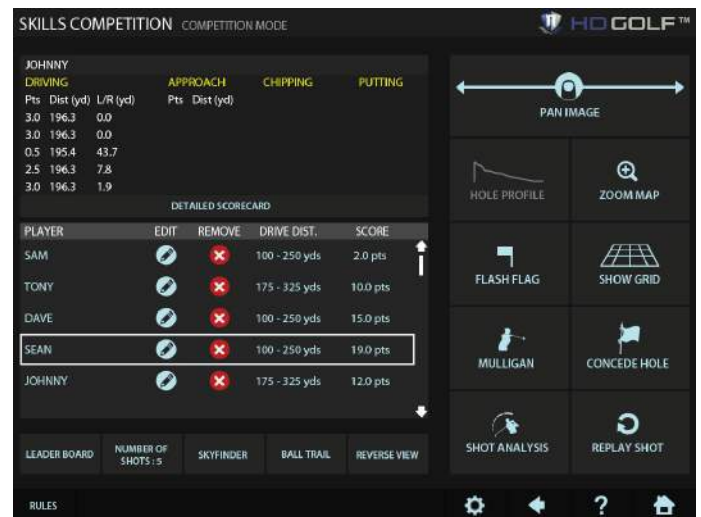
SKILLS COMPETITION COMPETITION MODE

HD GOLF™

JOHNNY

| DRIVING | | | APPROACH | | CHIPPING | PUTTING |
|---|---|---|---|---|---|---|
| Pts | Dist (yd) | L/R (yd) | Pts | Dist (yd) | | |
| 3.0 | 196.3 | 0.0 | | | | |
| 3.0 | 196.3 | 0.0 | | | | |
| 0.5 | 195.4 | 43.7 | | | | |
| 2.5 | 196.3 | 7.8 | | | | |
| 3.0 | 196.3 | 1.9 | | | | |

DETAILED SCORECARD

| PLAYER | EDIT | REMOVE | DRIVE DIST. | SCORE |
|---|---|---|---|---|
| SAM | | | 100 - 250 yds | 2.0 pts |
| TONY | | | 175 - 325 yds | 10.0 pts |
| DAVE | | | 100 - 250 yds | 15.0 pts |
| SEAN | | | 100 - 250 yds | 19.0 pts |
| JOHNNY | | | 175 - 325 yds | 12.0 pts |

LEADER BOARD
NUMBER OF SHOTS : 5
SKYFINDER
BALL TRAIL
REVERSE VIEW

PAN IMAGE
HOLE PROFILE
ZOOM MAP
FLASH FLAG
SHOW GRID
MULLIGAN
CONCEDE HOLE
SHOT ANALYSIS
REPLAY SHOT

RULES

?